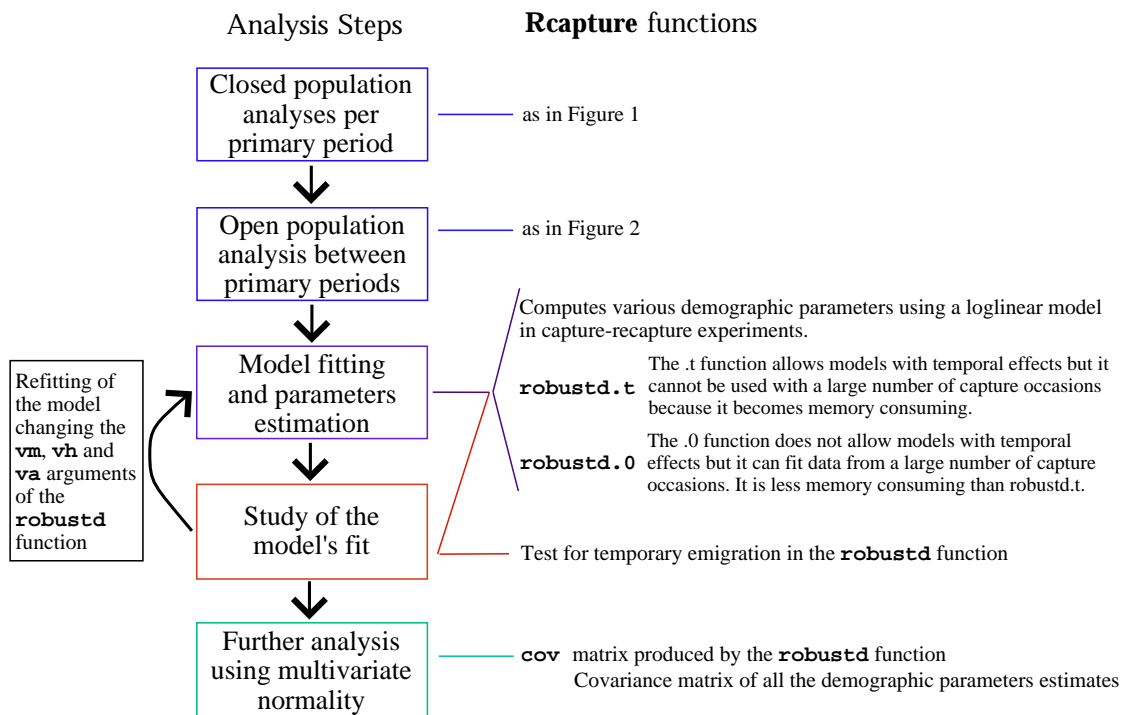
Analysis Steps

Rcapture functions

Closed population analyses per primary period

as in Figure 1

Open population analysis between primary periods

as in Figure 2

Computes various demographic parameters using a loglinear model in capture-recapture experiments.

Model fitting and parameters estimation

Refitting of the model changing the vm, vh and va arguments of the robustd function

robustd.t The .t function allows models with temporal effects but it cannot be used with a large number of capture occasions because it becomes memory consuming.

robustd.0 The .0 function does not allow models with temporal effects but it can fit data from a large number of capture occasions. It is less memory consuming than robustd.t.

Study of the model's fit

Test for temporary emigration in the robustd function

Further analysis using multivariate normality

cov matrix produced by the robustd function
Covariance matrix of all the demographic parameters estimates